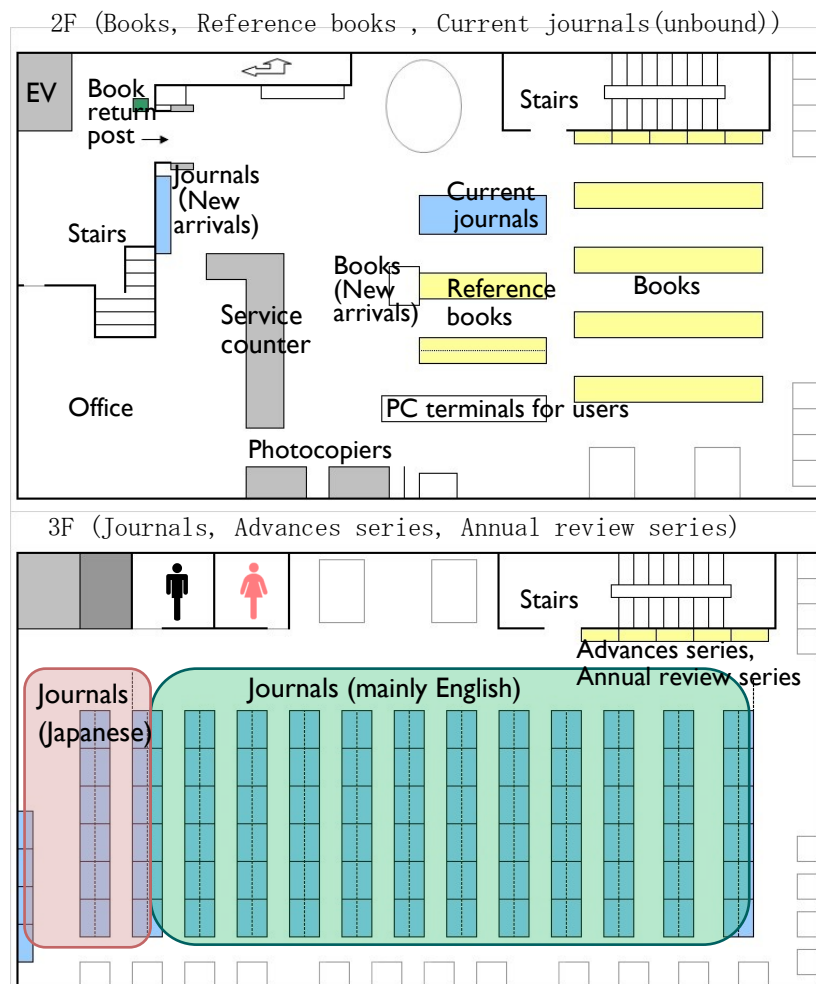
2F (Books, Reference books , Current journals(unbound))

EV

Book return post →

Stairs

Journals (New arrivals)

Stairs

Current journals

Books (New arrivals)

Reference books

Books

Service counter

Office

PC terminals for users

Photocopiers

3F (Journals, Advances series, Annual review series)

Stairs

Advances series, Annual review series

Journals (Japanese)

Journals (mainly English)